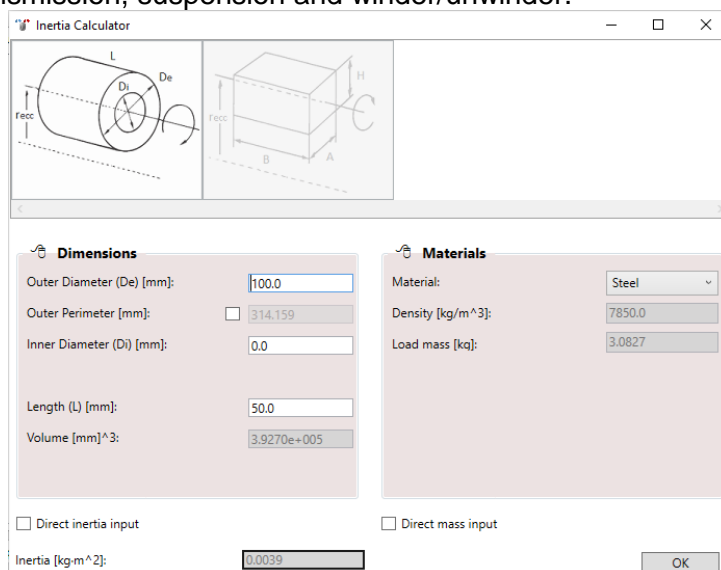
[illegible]smission, suspension and winder/unwinder.

Inertia Calculator

L
De
Di
recc
recc
H
B
A

Dimensions

Outer Diameter (De) [mm]: 100.0
Outer Perimeter [mm]: 314.159
Inner Diameter (Di) [mm]: 0.0
Length (L) [mm]: 50.0
Volume [mm]^3: 3.9270e+005

Materials

Material: Steel
Density [kg/m^3]: 7850.0
Load mass [kg]: 3.0827

Direct inertia input

Direct mass input

Inertia [kg·m^2]: 0.0039

OK